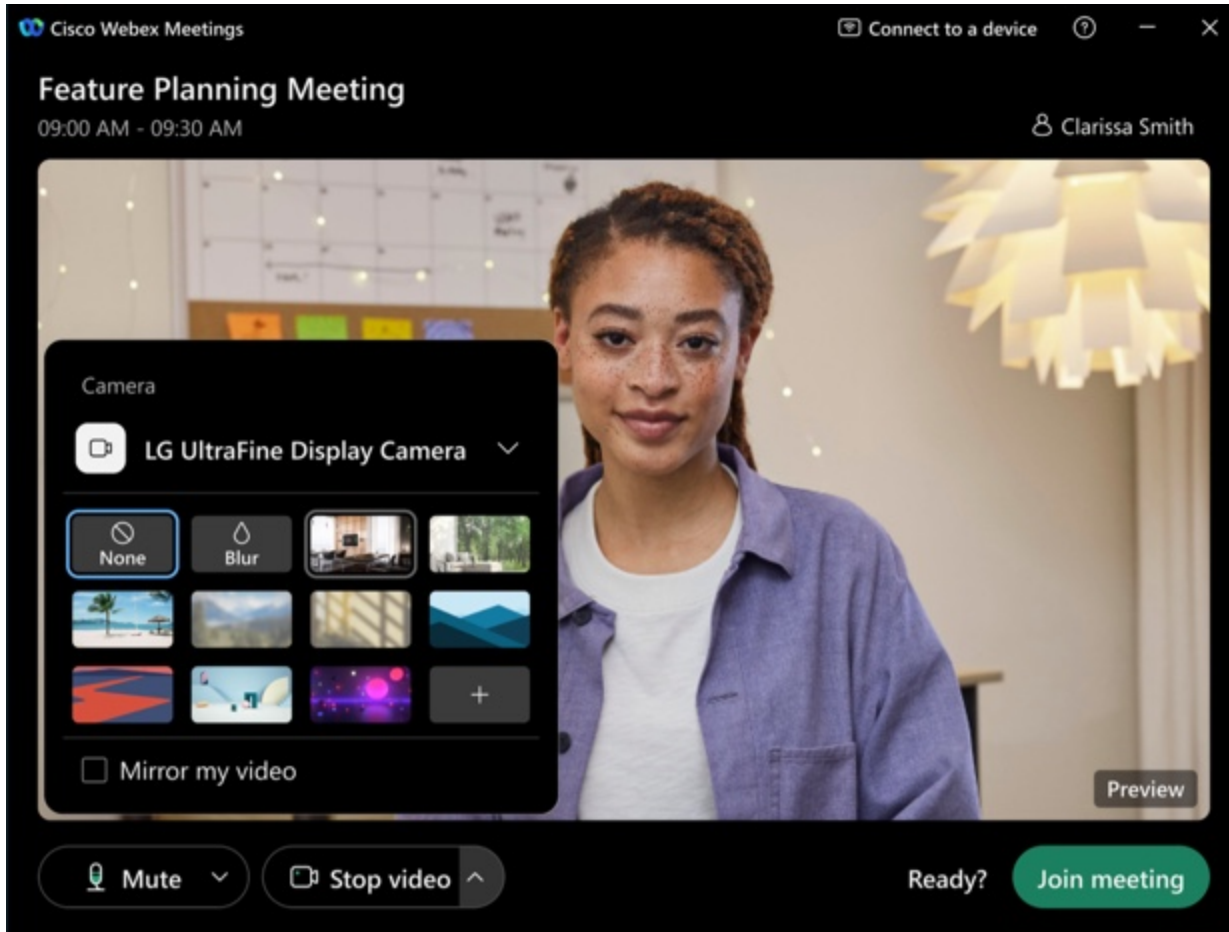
Cisco Webex Meetings

Connect to a device

Feature Planning Meeting
09:00 AM - 09:30 AM

Clarissa Smith

Camera

LG UltraFine Display Camera

None

Blur

+

Mirror my video

Preview

Mute

Stop video

Ready?

Join meeting